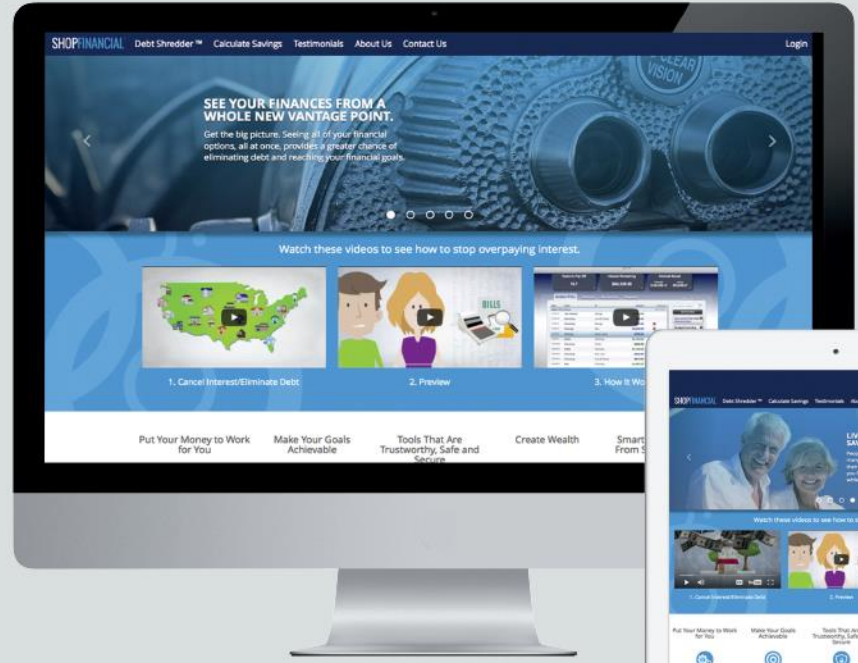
SHOPFINANCIAL Debt Shredder ™ Calculate Savings Testimonials About Us Contact Us Login

CLEAR VISION

SEE YOUR FINANCES FROM A WHOLE NEW VANTAGE POINT.

Get the big picture. Seeing all of your financial options, all at once, provides a greater chance of eliminating debt and reaching your financial goals.

Watch these videos to see how to stop overpaying interest.

BILLS

1. Cancel Interest/Eliminate Debt

2. Preview

3. How It Wo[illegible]

Put Your Money to Work for You

Make Your Goals Achievable

Tools That Are Trustworthy, Safe and Secure

Create Wealth

Smart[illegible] From S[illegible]

SHOPFINANCIAL Debt Shredder ™ Calculate Savings Testimonials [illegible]

LIV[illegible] SAV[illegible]

Watch these videos to see how to s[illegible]

1. Cancel Interest/Eliminate Debt

2. Preview

Put Your Money to Work for You

Make Your Goals Achievable

Tools That Are Trustworthy, Safe and Secure